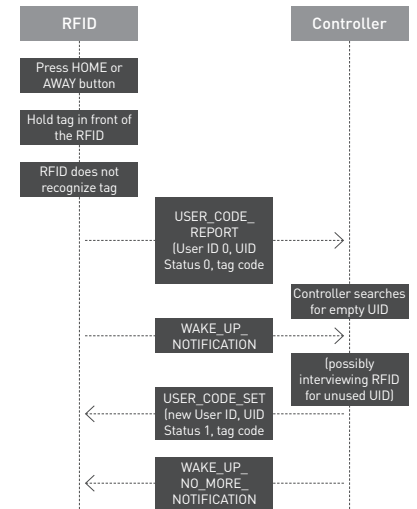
RFID

Controller

Press HOME or AWAY button

Hold tag in front of the RFID

RFID does not recognize tag

USER_CODE_REPORT (User ID 0, UID Status 0, tag code

Controller searches for empty UID

WAKE_UP_NOTIFICATION

(possibly interviewing RFID for unused UID)

USER_CODE_SET (new User ID, UID Status 1, tag code

WAKE_UP_NO_MORE_NOTIFICATION